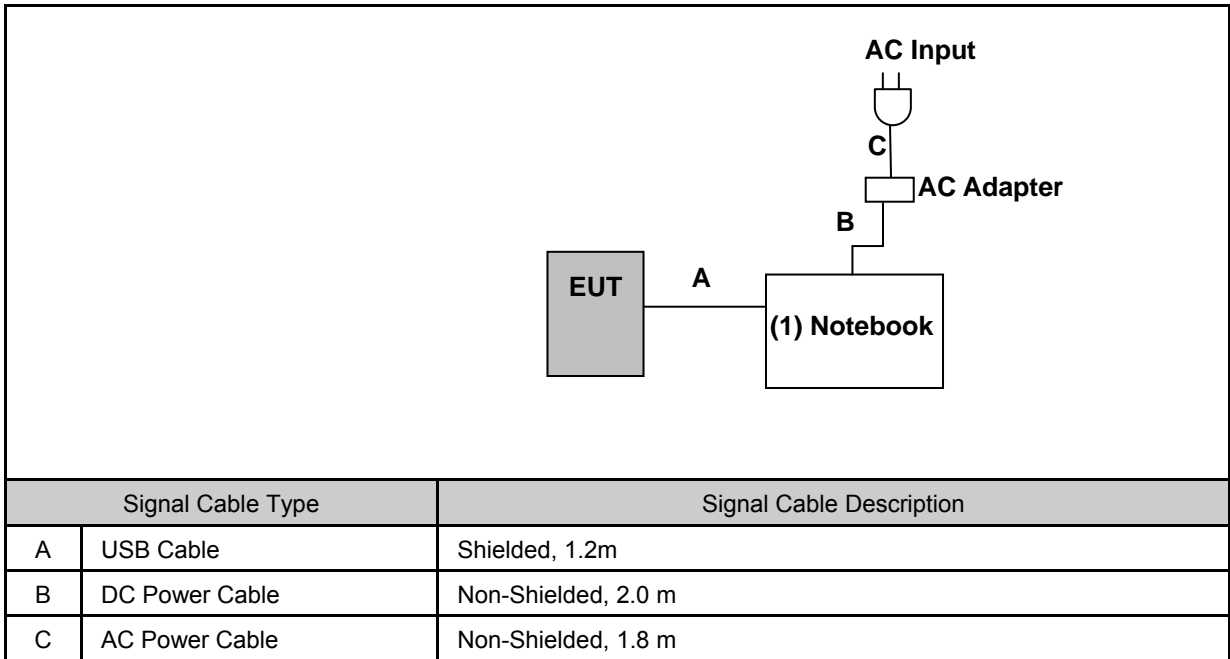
AC Input
C
AC Adapter
B
EUT
A
(1) Notebook

| Signal Cable Type | | Signal Cable Description |
|---|---|---|
| A | USB Cable | Shielded, 1.2m |
| B | DC Power Cable | Non-Shielded, 2.0 m |
| C | AC Power Cable | Non-Shielded, 1.8 m |